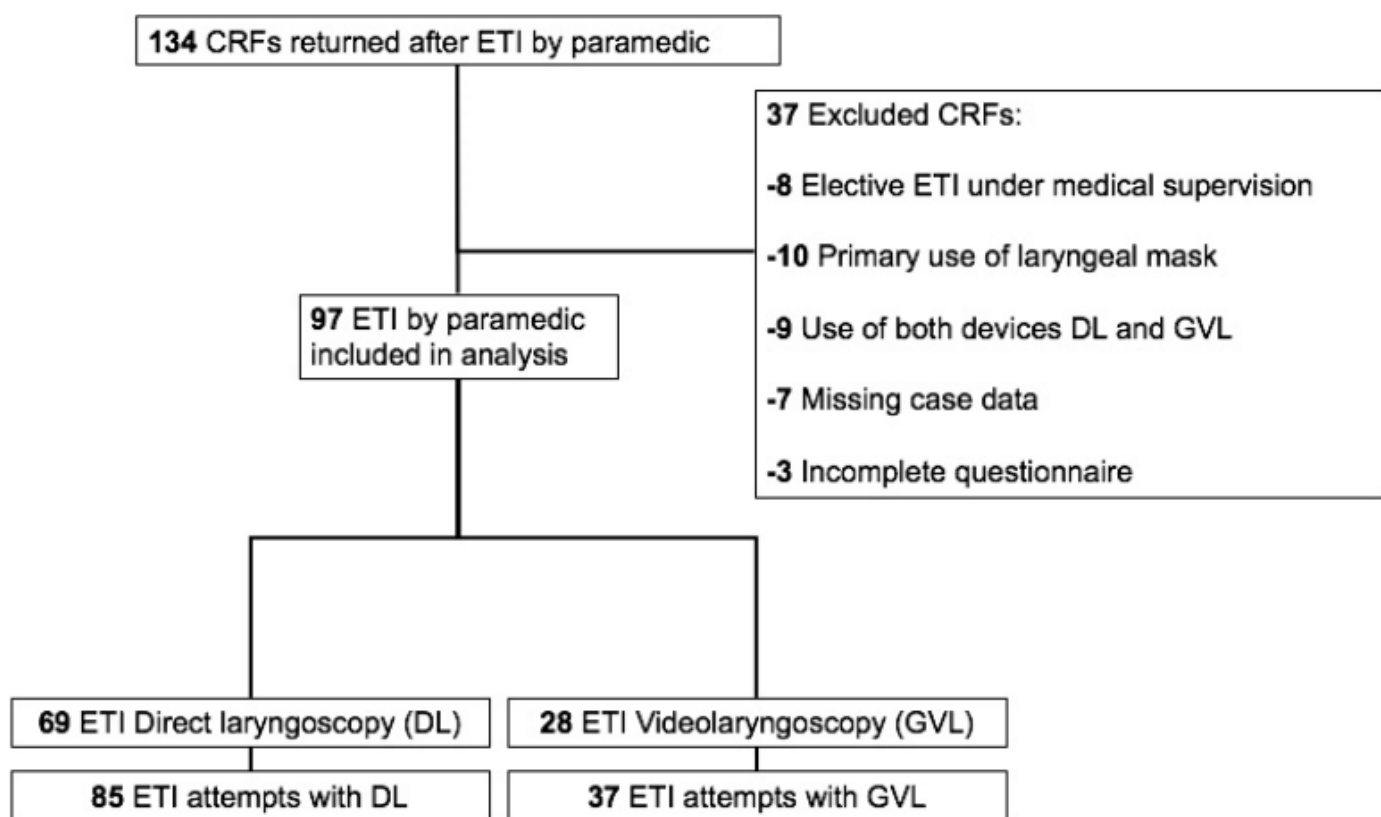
134 CRFs returned after ETI by paramedic

37 Excluded CRFs:

-8 Elective ETI under medical supervision

-10 Primary use of laryngeal mask

-9 Use of both devices DL and GVL

-7 Missing case data

-3 Incomplete questionnaire

97 ETI by paramedic included in analysis

69 ETI Direct laryngoscopy (DL)

28 ETI Videolaryngoscopy (GVL)

85 ETI attempts with DL

37 ETI attempts with GVL